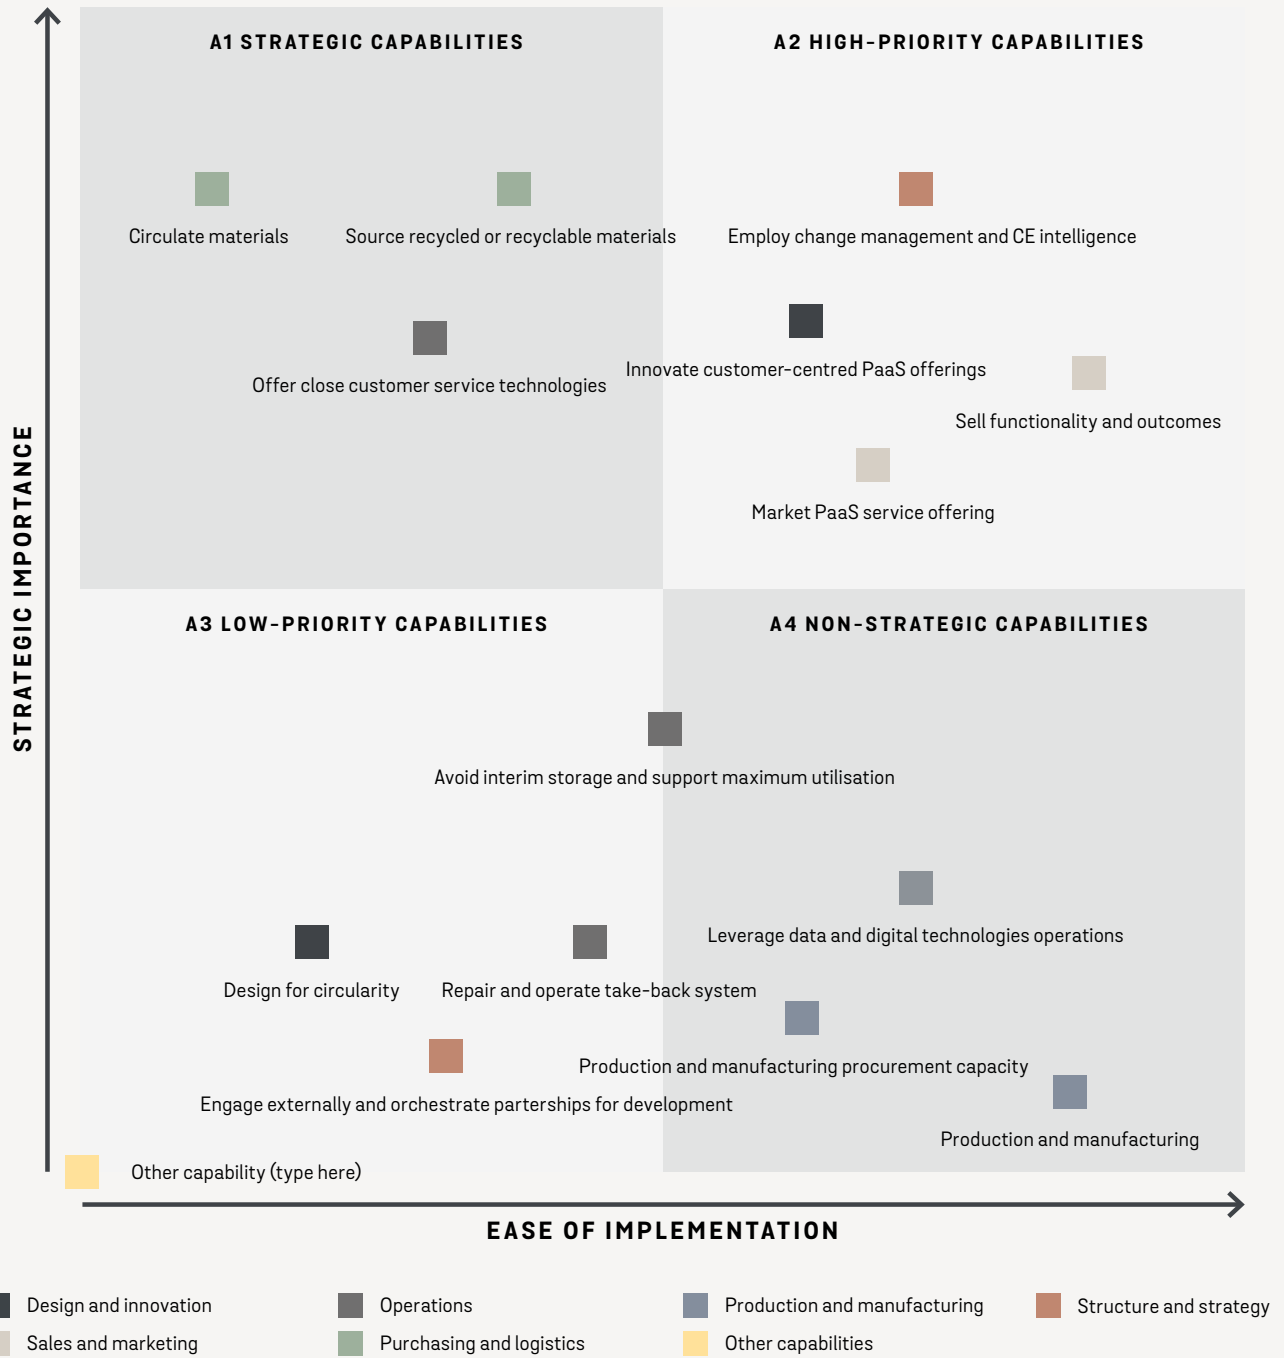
A1 STRATEGIC CAPABILITIES

A2 HIGH-PRIORITY CAPABILITIES

Circulate materials

Source recycled or recyclable materials

Employ change management and CE intelligence

Offer close customer service technologies

Innovate customer-centred PaaS offerings

Sell functionality and outcomes

Market PaaS service offering

STRATEGIC IMPORTANCE

A3 LOW-PRIORITY CAPABILITIES

A4 NON-STRATEGIC CAPABILITIES

Avoid interim storage and support maximum utilisation

Leverage data and digital technologies operations

Design for circularity

Repair and operate take-back system

Production and manufacturing procurement capacity

Engage externally and orchestrate parterships for development

Production and manufacturing

Other capability (type here)

EASE OF IMPLEMENTATION

Design and innovation
Operations
Production and manufacturing
Structure and strategy
Sales and marketing
Purchasing and logistics
Other capabilities